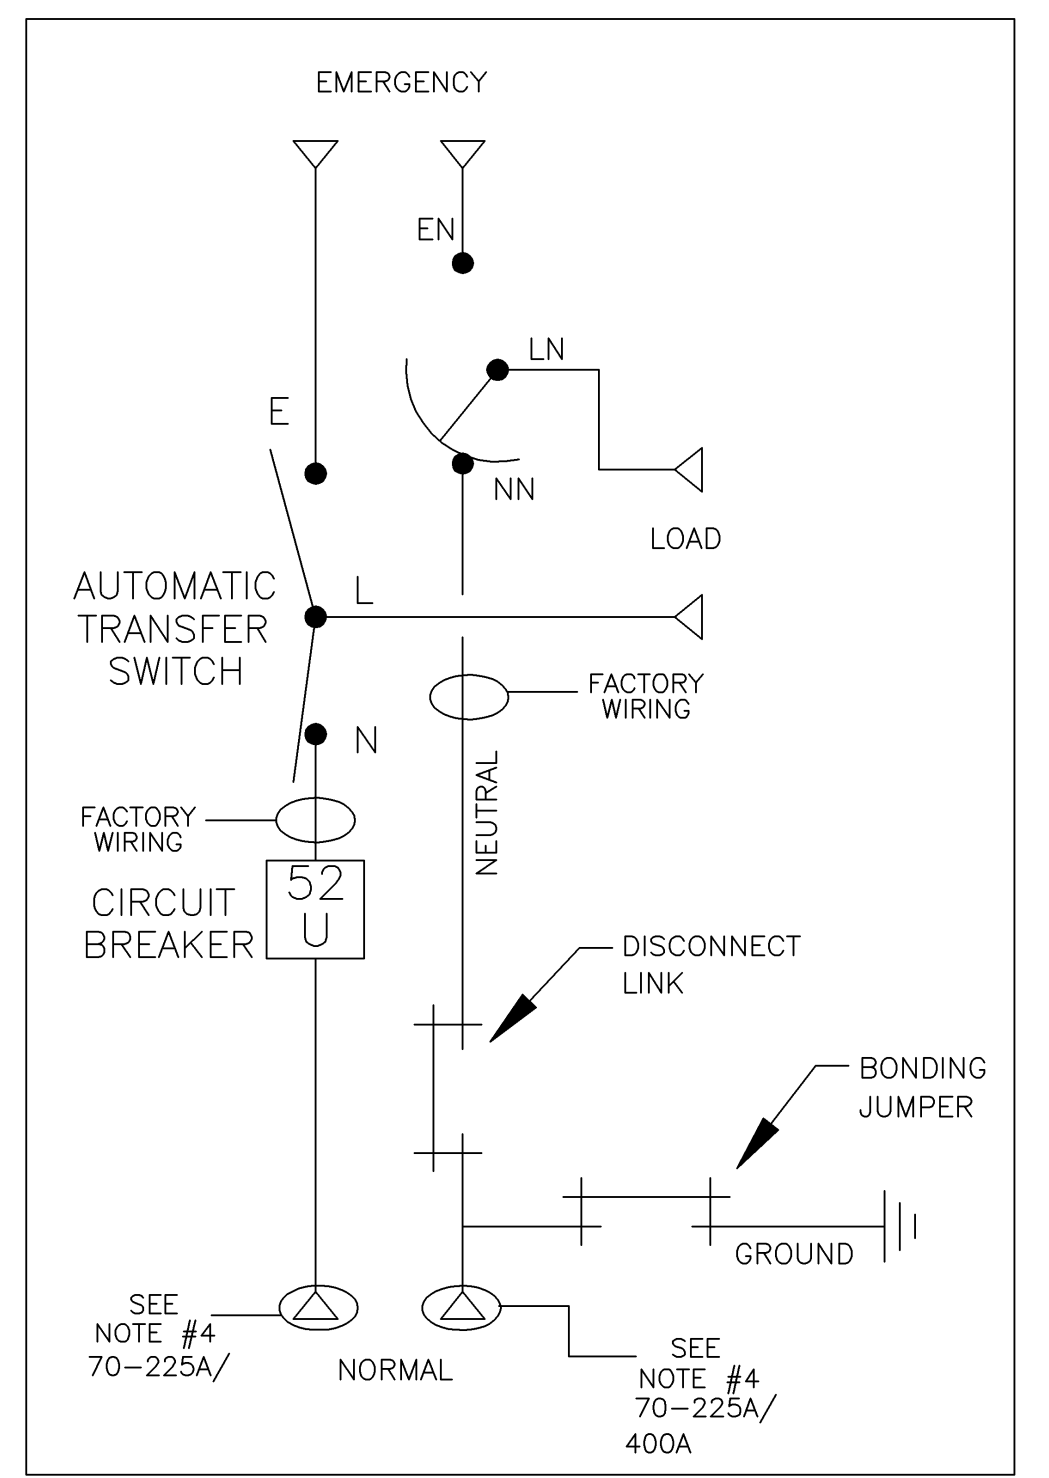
EMERGENCY

EN

LN

E

NN

LOAD

AUTOMATIC TRANSFER SWITCH

L

FACTORY WIRING

N

NEUTRAL

FACTORY WIRING

CIRCUIT BREAKER

52 U

DISCONNECT LINK

BONDING JUMPER

GROUND

SEE NOTE #4 70–225A/

NORMAL

SEE NOTE #4 70–225A/ 400A